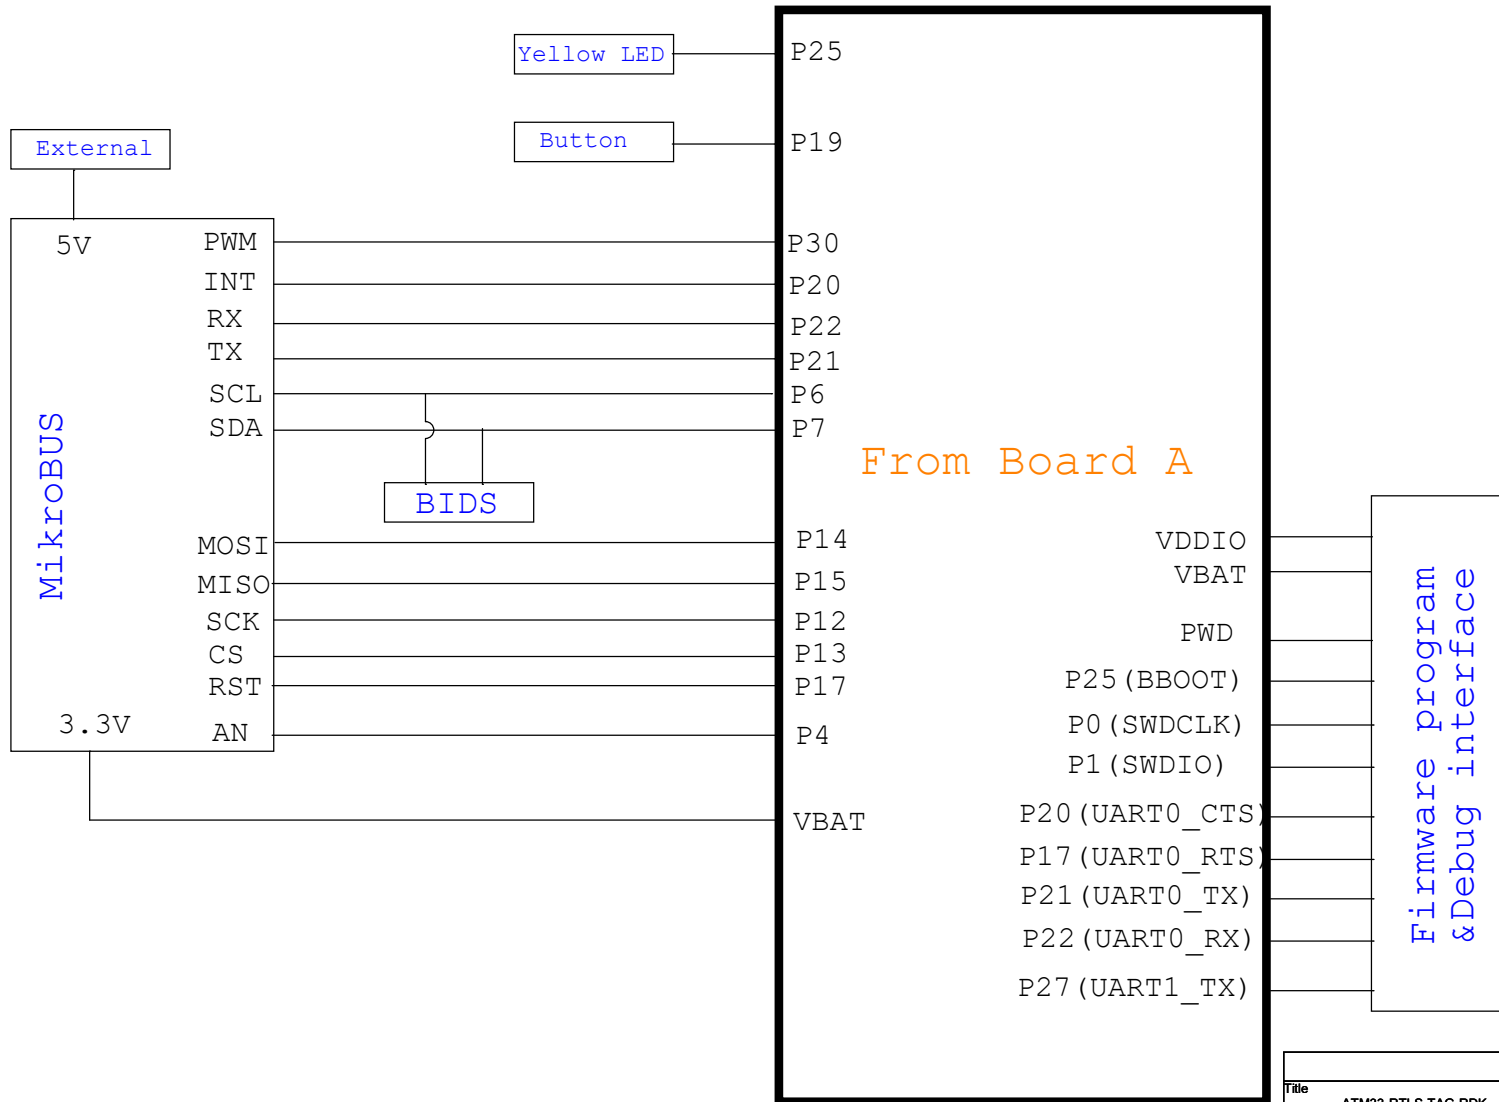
Yellow LED

Button

External

P25

P19

5V

PWM

INT

RX

TX

SCL

SDA

MikroBUS

BIDS

MOSI

MISO

SCK

CS

RST

3.3V

AN

P30

P20

P22

P21

P6

P7

From Board A

P14

P15

P12

P13

P17

P4

VBAT

VDDIO

VBAT

PWD

P25(BBOOT)

P0(SWDCLK)

P1(SWDIO)

P20(UART0_CTS)

P17(UART0_RTS)

P21(UART0_TX)

P22(UART0_RX)

P27(UART1_TX)

Firmware program
&Debug interface

Title

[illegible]